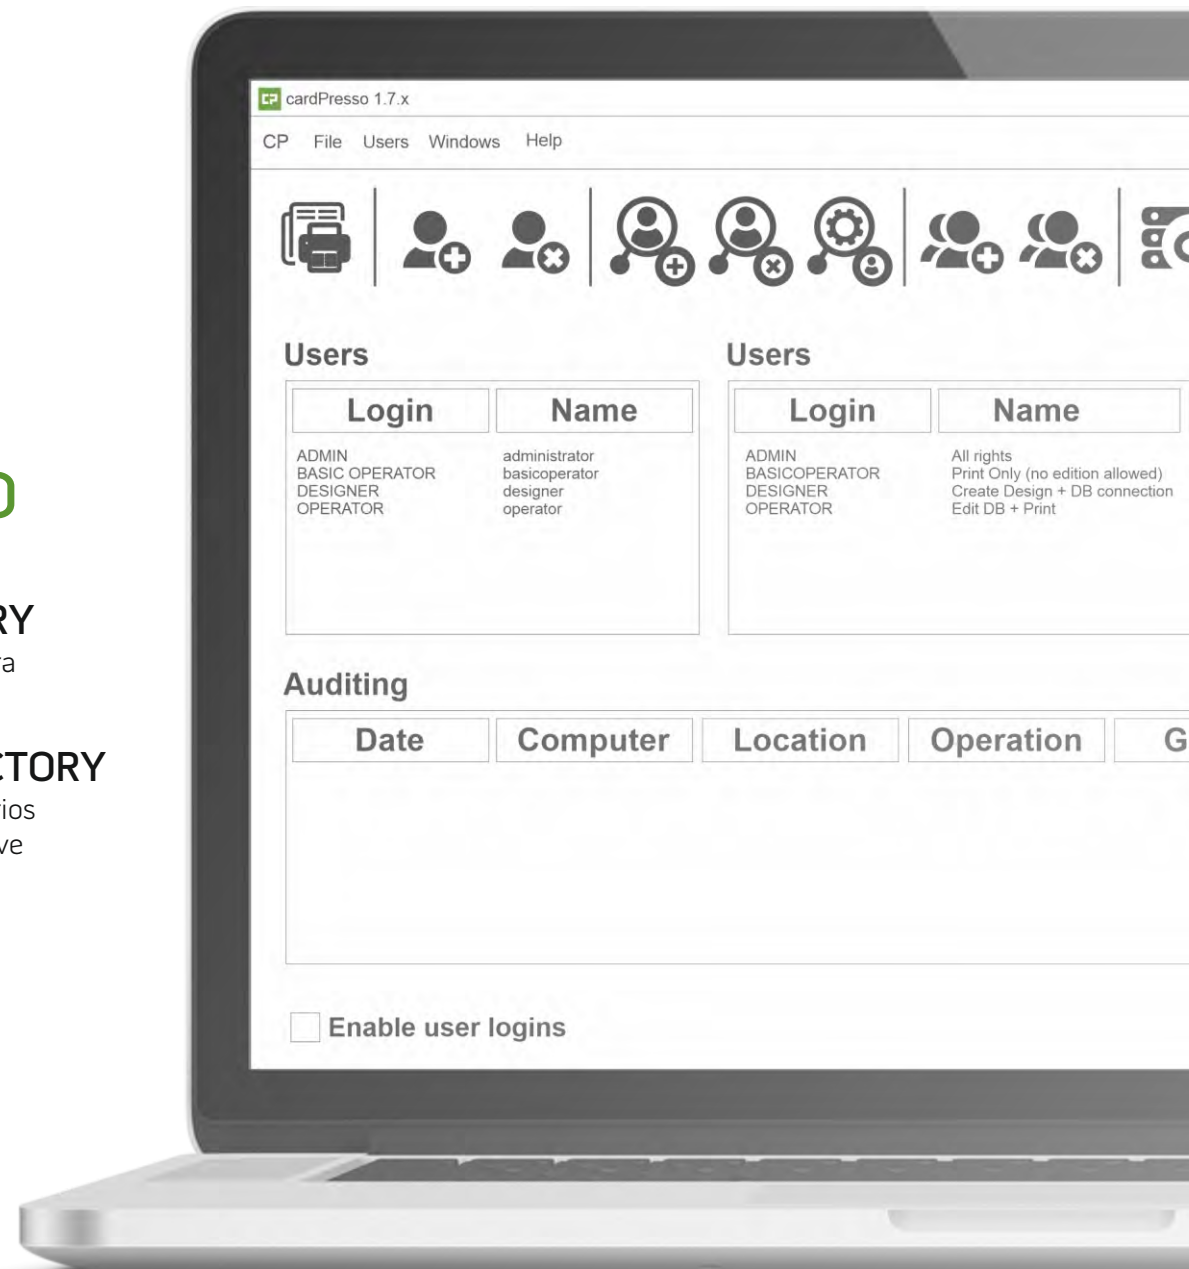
O

RY
a

CTORY
ios
ve

cardPresso 1.7.x

CP File Users Windows Help

Users

| Login | Name |
|---|---|
| ADMIN | administrator |
| BASIC OPERATOR | basicoperator |
| DESIGNER | designer |
| OPERATOR | operator |

Users

| Login | Name |
|---|---|
| ADMIN | All rights |
| BASICOPERATOR | Print Only (no edition allowed) |
| DESIGNER | Create Design + DB connection |
| OPERATOR | Edit DB + Print |

Auditing

| Date | Computer | Location | Operation | G |
|---|---|---|---|---|

Enable user logins